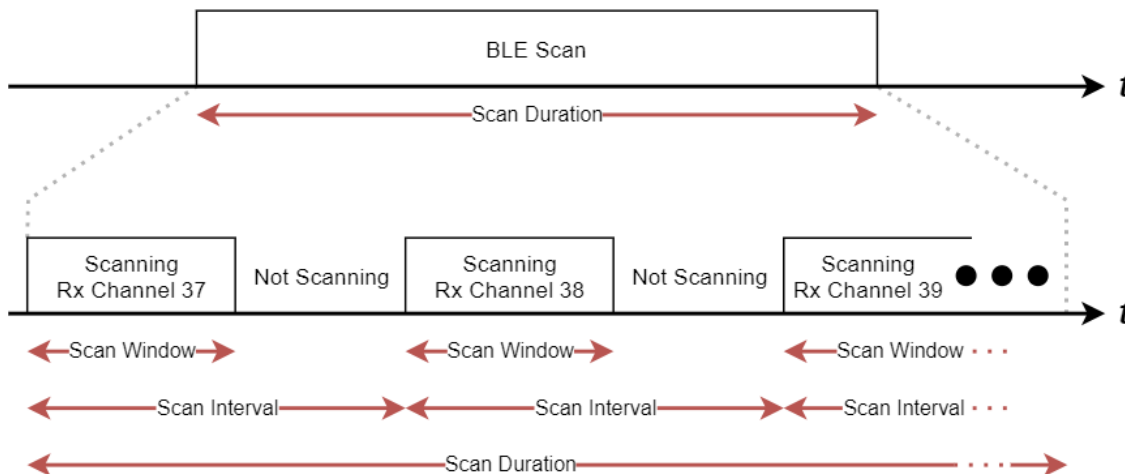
BLE Scan

t

Scan Duration

Scanning Rx Channel 37

Not Scanning

Scanning Rx Channel 38

Not Scanning

Scanning Rx Channel 39

t

Scan Window

Scan Window

Scan Window

Scan Interval

Scan Interval

Scan Interval

Scan Duration